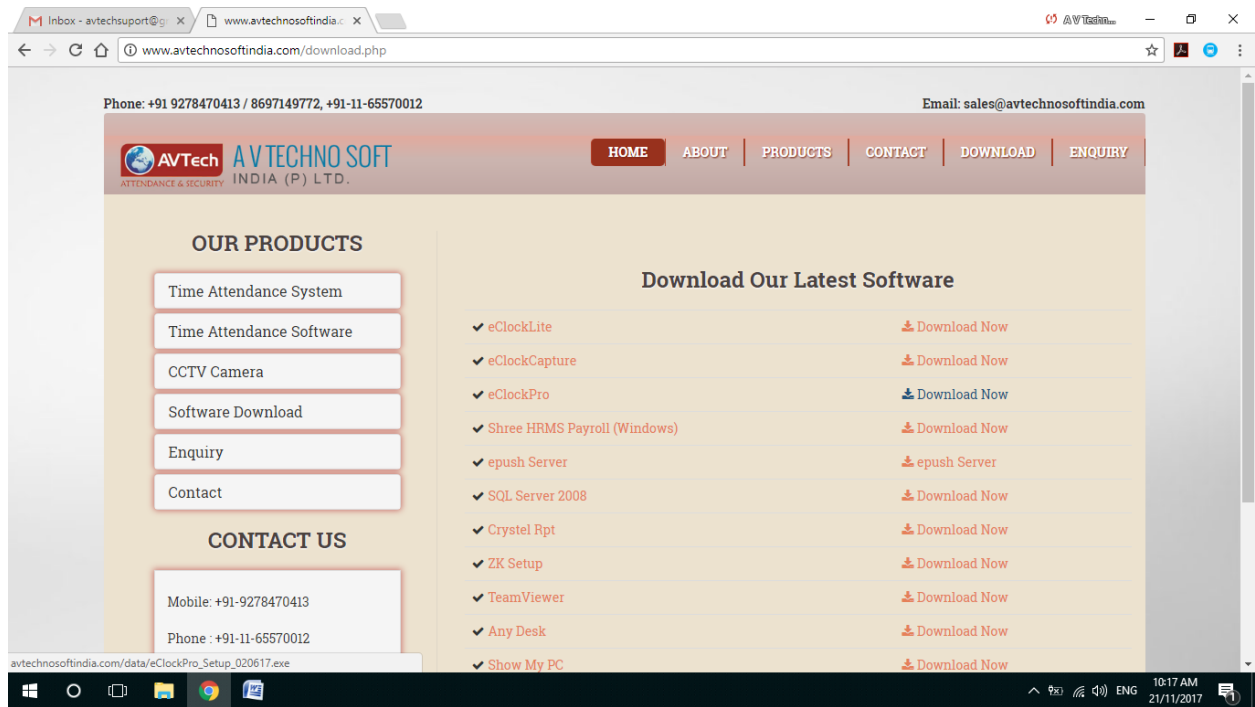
Inbox - avtechsuport@g ×
www.avtechnosoftindia.c ×
A V Techn...

www.avtechnosoftindia.com/download.php

Phone: +91 9278470413 / 8697149772, +91-11-65570012
Email: sales@avtechnosoftindia.com

AVTech ATTENDANCE & SECURITY A V TECHNO SOFT INDIA (P) LTD.

HOME | ABOUT | PRODUCTS | CONTACT | DOWNLOAD | ENQUIRY

OUR PRODUCTS

Time Attendance System
Time Attendance Software
CCTV Camera
Software Download
Enquiry
Contact

CONTACT US

Mobile: +91-9278470413

Phone : +91-11-65570012

Download Our Latest Software

| | |
|---|---|
| eClockLite | Download Now |
| eClockCapture | Download Now |
| eClockPro | Download Now |
| Shree HRMS Payroll (Windows) | Download Now |
| epush Server | epush Server |
| SQL Server 2008 | Download Now |
| Crystel Rpt | Download Now |
| ZK Setup | Download Now |
| TeamViewer | Download Now |
| Any Desk | Download Now |
| Show My PC | Download Now |

avtechnosoftindia.com/data/eClockPro_Setup_020617.exe

ENG 10:17 AM 21/11/2017